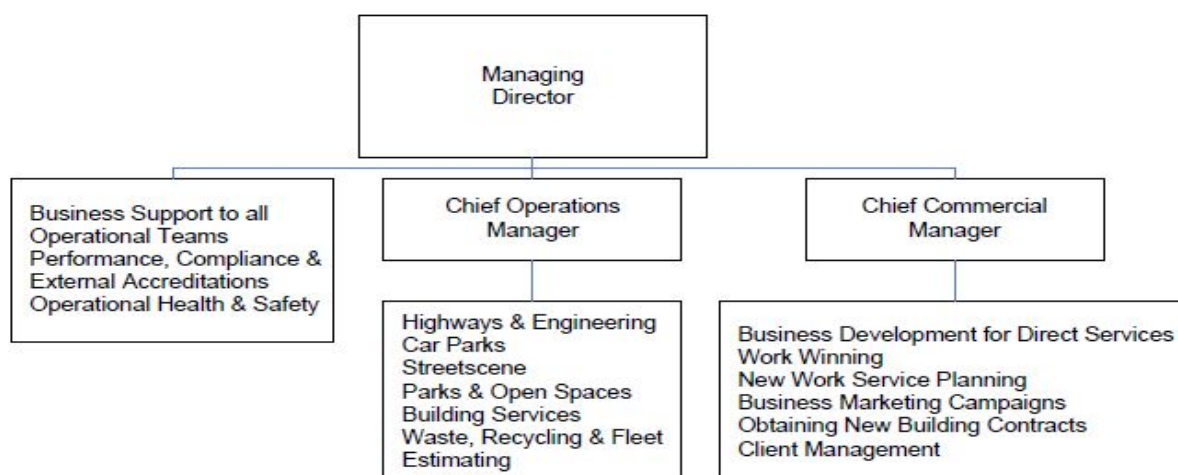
Managing Director

Business Support to all Operational Teams
Performance, Compliance & External Accreditations
Operational Health & Safety

Chief Operations Manager

Highways & Engineering
Car Parks
Streetscene
Parks & Open Spaces
Building Services
Waste, Recycling & Fleet
Estimating

Chief Commercial Manager

Business Development for Direct Services
Work Winning
New Work Service Planning
Business Marketing Campaigns
Obtaining New Building Contracts
Client Management